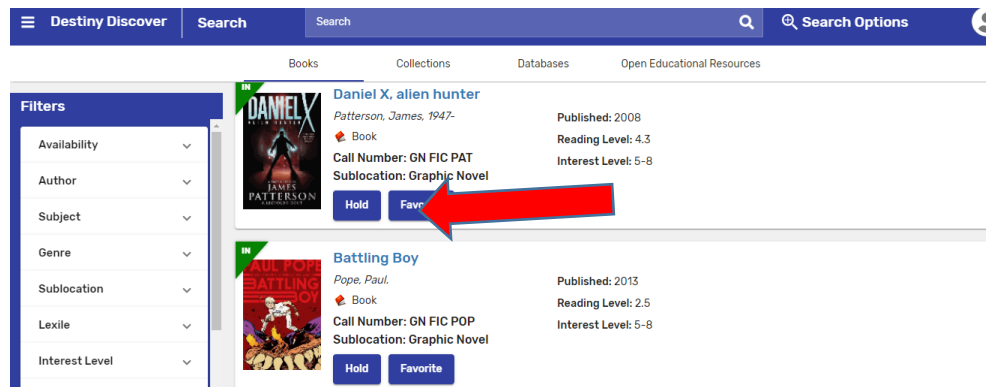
Destiny Discover Search Search Search Options

Books Collections Databases Open Educational Resources

Filters

Availability

Author

Subject

Genre

Sublocation

Lexile

Interest Level

IN

DANIEL X

JAMES PATTERSON

Daniel X, alien hunter

Patterson, James, 1947-

Book

Call Number: GN FIC PAT

Sublocation: Graphic Novel

Published: 2008

Reading Level: 4.3

Interest Level: 5-8

Hold Favorite

IN

PAUL POPE BATTLING BOY

Battling Boy

Pope, Paul.

Book

Call Number: GN FIC POP

Sublocation: Graphic Novel

Published: 2013

Reading Level: 2.5

Interest Level: 5-8

Hold Favorite